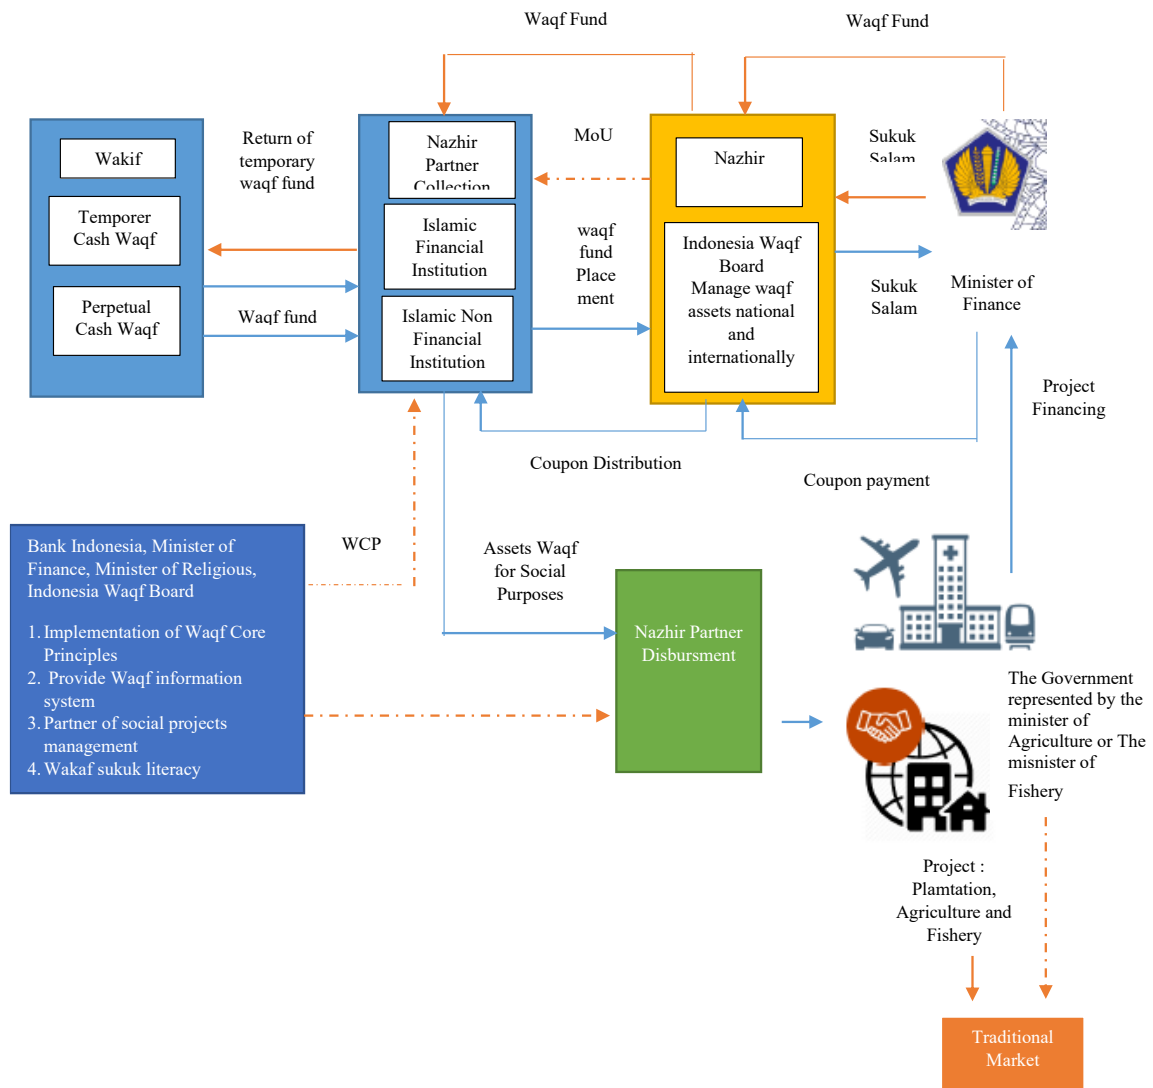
Waqf Fund

Waqf Fund

Wakif

Temporer Cash Waqf

Perpetual Cash Waqf

Return of temporary waqf fund

Waqf fund

Nazhir Partner Collection

Islamic Financial Institution

Islamic Non Financial Institution

MoU

waqf fund Place ment

Nazhir

Indonesia Waqf Board Manage waqf assets national and internationally

Sukuk Salam

Sukuk Salam

Minister of Finance

Project Financing

Coupon Distribution

Coupon payment

Bank Indonesia, Minister of Finance, Minister of Religious, Indonesia Waqf Board

1. Implementation of Waqf Core Principles
2. Provide Waqf information system
3. Partner of social projects management
4. Wakaf sukuk literacy

WCP

Assets Waqf for Social Purposes

Nazhir Partner Disbursment

The Government represented by the minister of Agriculture or The misnister of Fishery

Project : Plamtation, Agriculture and Fishery

Traditional Market